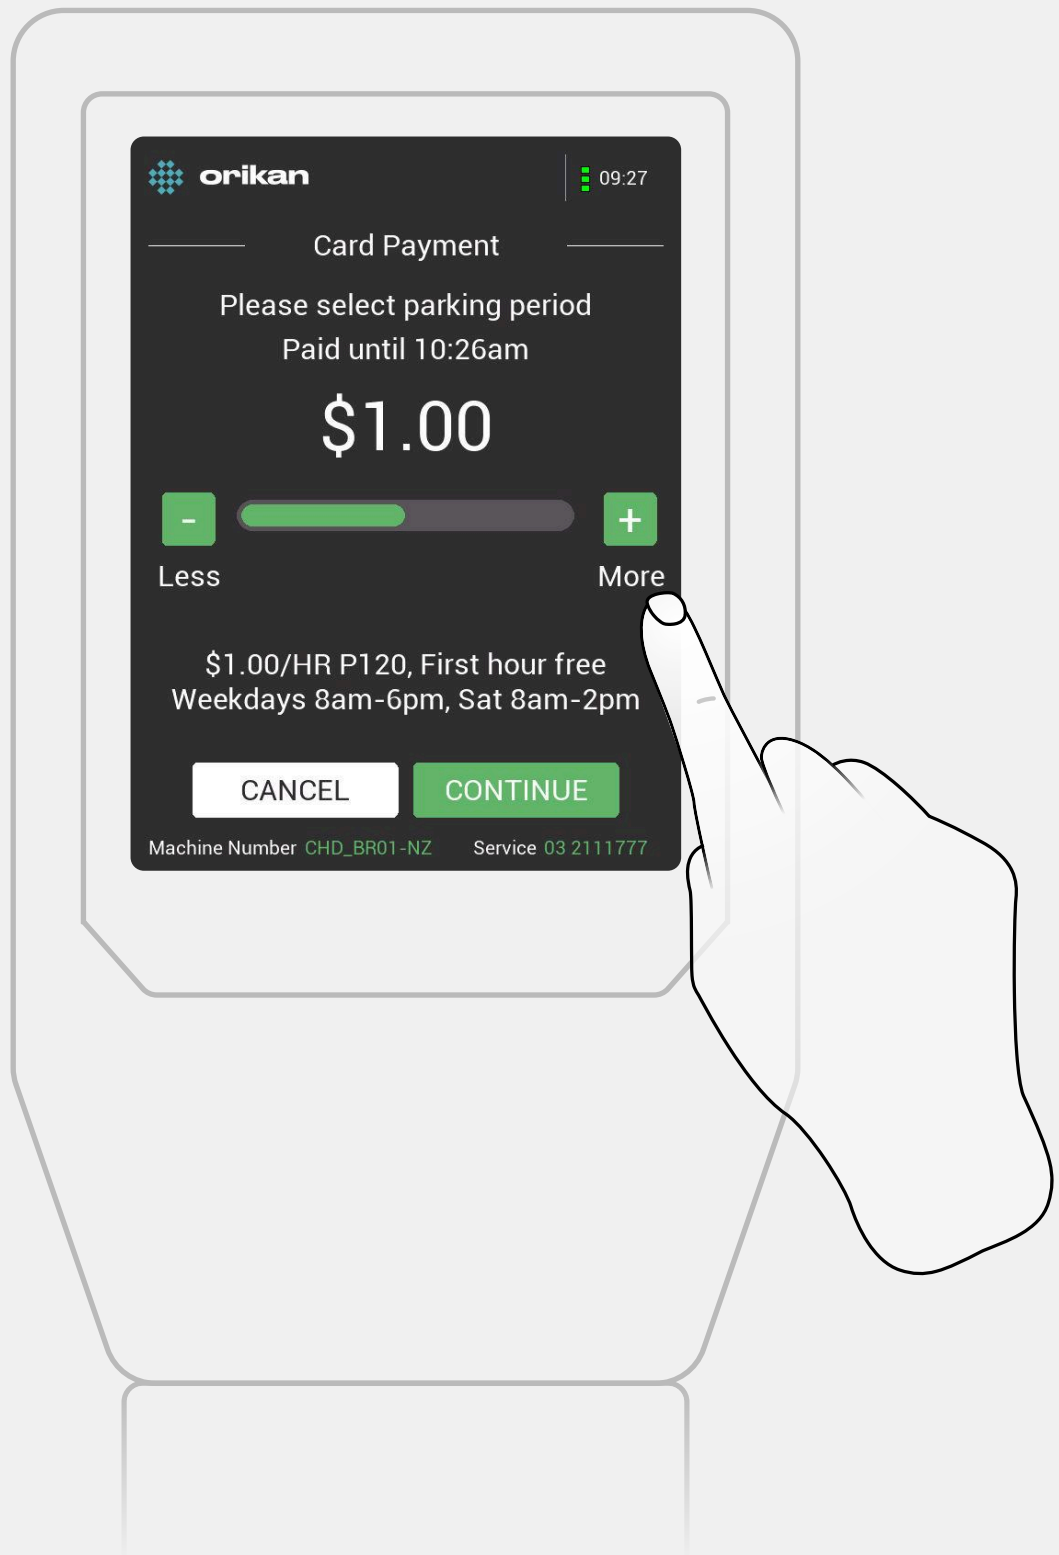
orikan

09:27

Card Payment

Please select parking period
Paid until 10:26am

\$1.00

-
Less

+
More

\$1.00/HR P120, First hour free
Weekdays 8am-6pm, Sat 8am-2pm

CANCEL

CONTINUE

Machine Number CHD_BR01-NZ Service 03 2111777